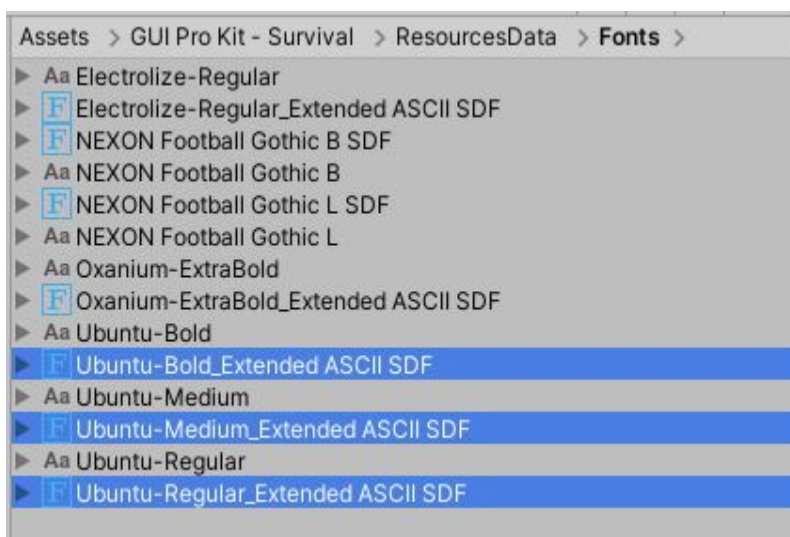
Assets > GUI Pro Kit - Survival > ResourcesData > Fonts >

Aa Electrolize-Regular
F Electrolize-Regular_Extended ASCII SDF
F NEXON Football Gothic B SDF
Aa NEXON Football Gothic B
F NEXON Football Gothic L SDF
Aa NEXON Football Gothic L
Aa Oxanium-ExtraBold
F Oxanium-ExtraBold_Extended ASCII SDF
Aa Ubuntu-Bold
F Ubuntu-Bold_Extended ASCII SDF
Aa Ubuntu-Medium
F Ubuntu-Medium_Extended ASCII SDF
Aa Ubuntu-Regular
F Ubuntu-Regular_Extended ASCII SDF